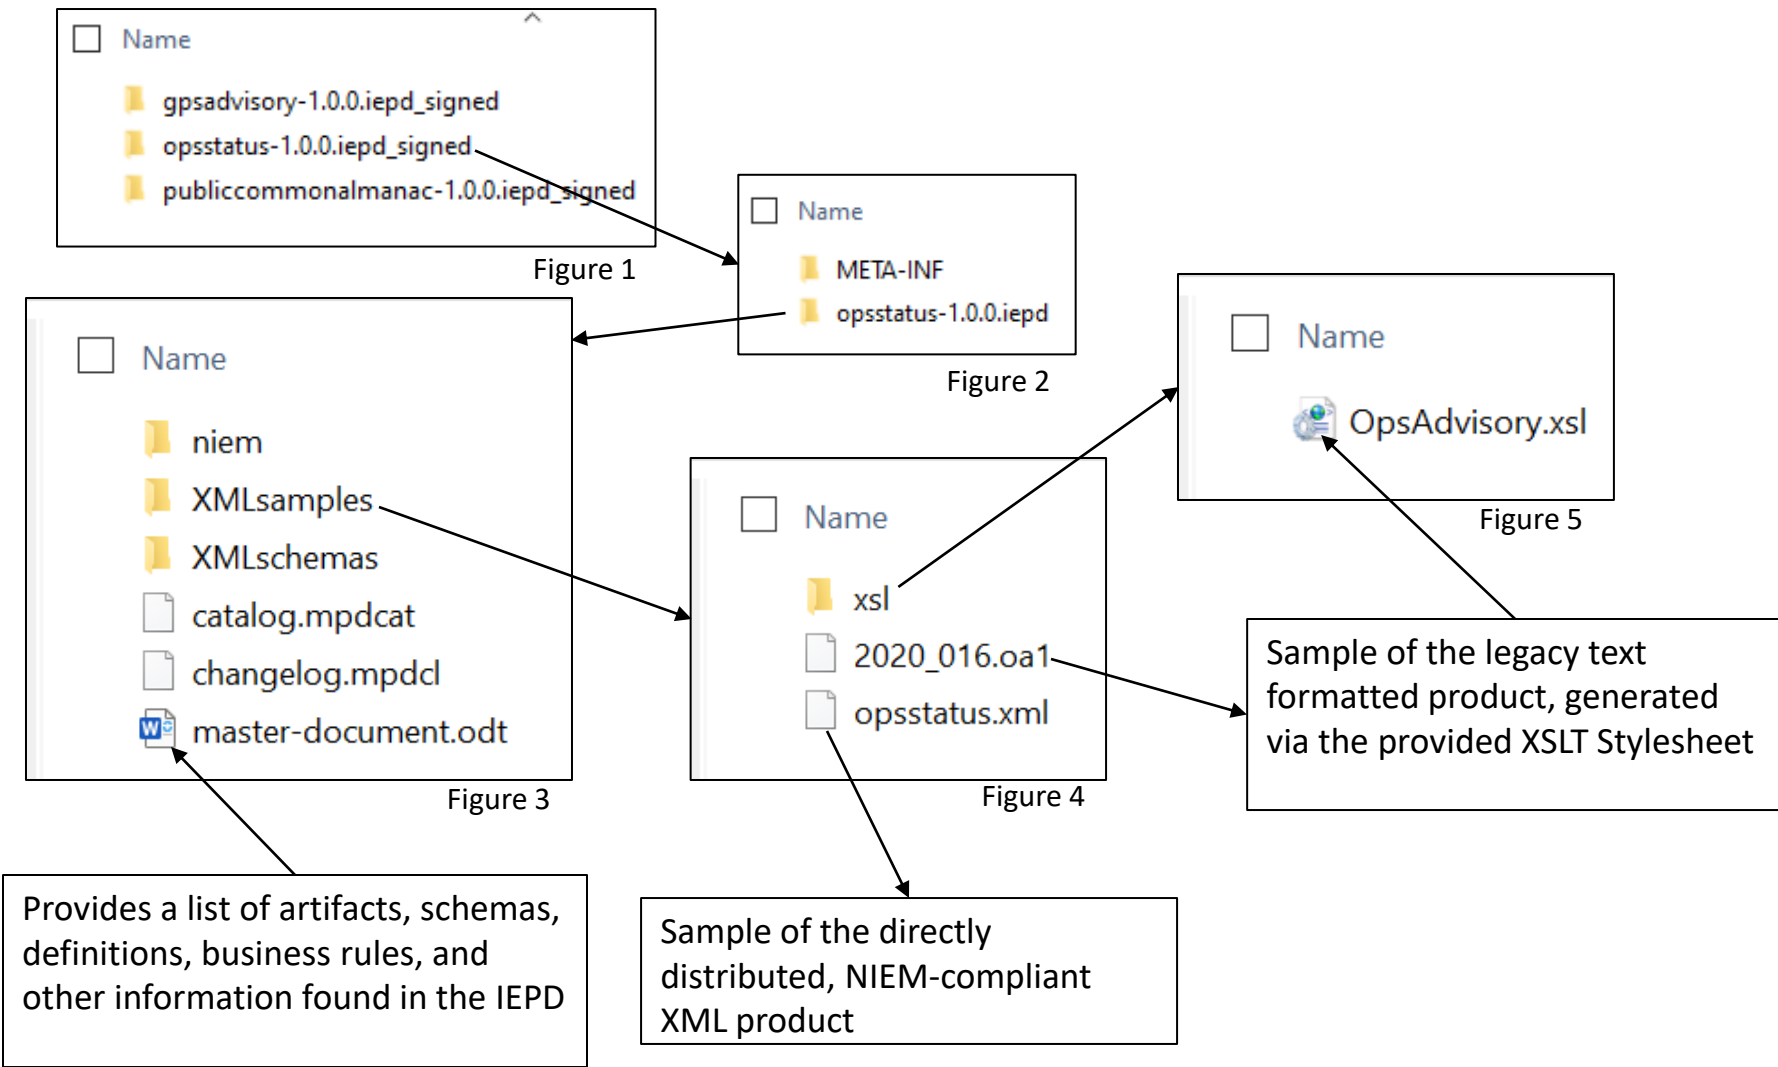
Name

gpsadvisory-1.0.0.iepd_signed

opsstatus-1.0.0.iepd_signed

publiccommonalmanac-1.0.0.iepd_signed

Figure 1

Name

META-INF

opsstatus-1.0.0.iepd

Figure 2

Name

OpsAdvisory.xsl

Figure 5

Name

niem

XMLsamples

XMLschemas

catalog.mpdcat

changelog.mpdcl

master-document.odt

Figure 3

Name

xsl

2020_016.oa1

opsstatus.xml

Figure 4

Sample of the legacy text formatted product, generated via the provided XSLT Stylesheet

Provides a list of artifacts, schemas, definitions, business rules, and other information found in the IEPD

Sample of the directly distributed, NIEM-compliant XML product